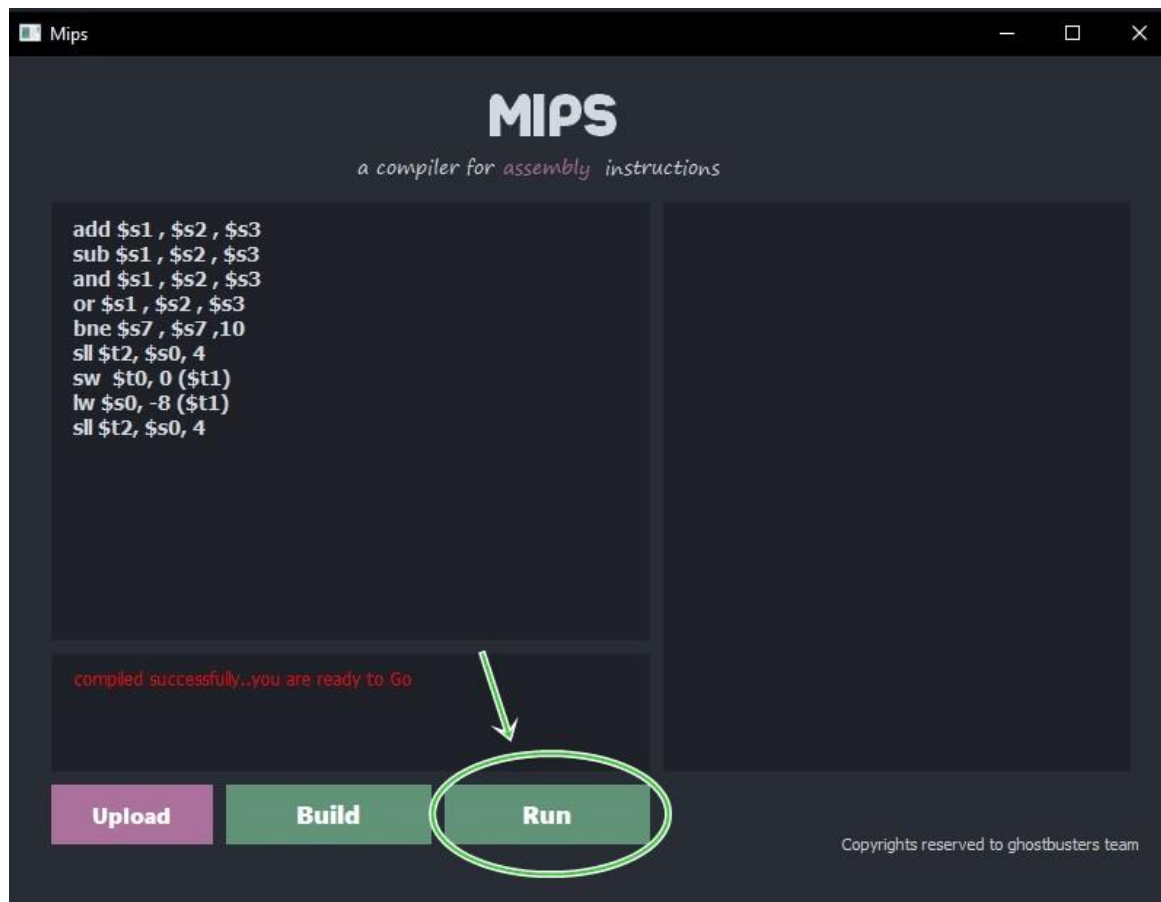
Mips

MIPS

a compiler for assembly instructions

add $s1 , $s2 , $s3
sub $s1 , $s2 , $s3
and $s1 , $s2 , $s3
or $s1 , $s2 , $s3
bne $s7 , $s7 ,10
sll $t2, $s0, 4
sw $t0, 0 ($t1)
lw $s0, -8 ($t1)
sll $t2, $s0, 4

compiled successfully..you are ready to Go

Upload

Build

Run

Copyrights reserved to ghostbusters team